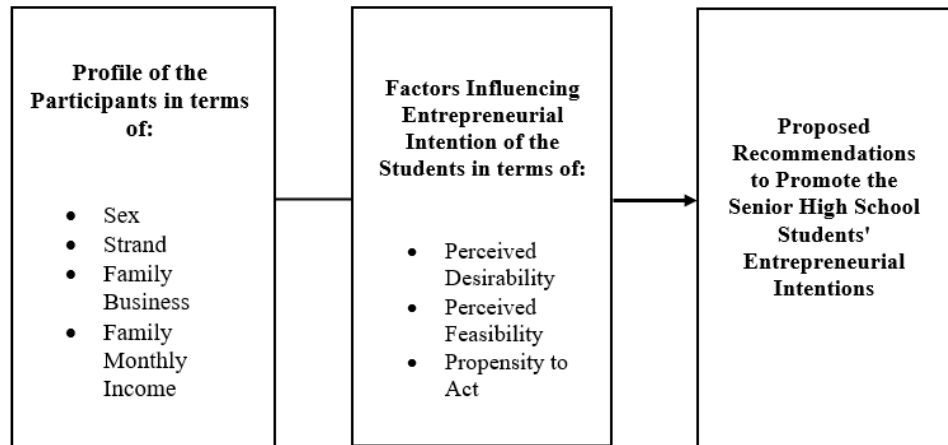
**Profile of the Participants in terms of:**

- Sex
- Strand
- Family Business
- Family Monthly Income

**Factors Influencing Entrepreneurial Intention of the Students in terms of:**

- Perceived Desirability
- Perceived Feasibility
- Propensity to Act

**Proposed Recommendations to Promote the Senior High School Students' Entrepreneurial Intentions**